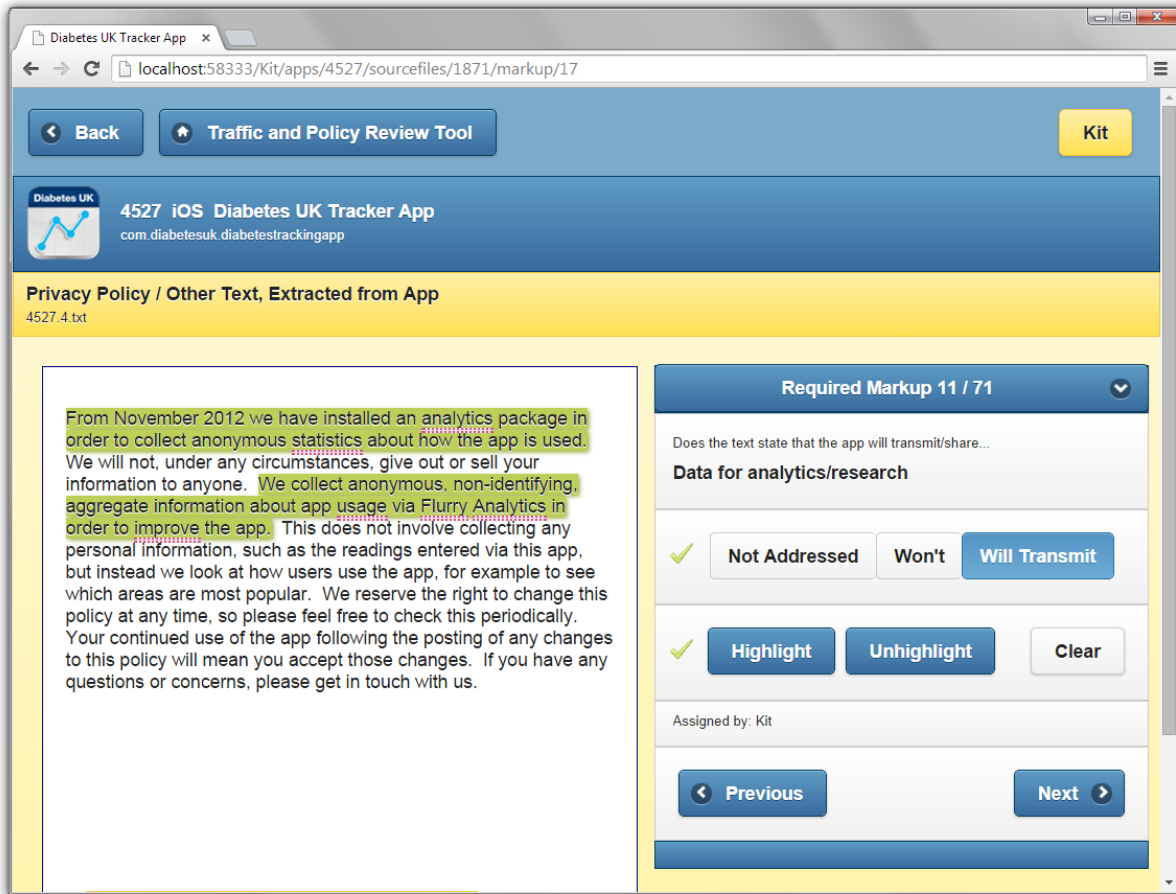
Diabetes UK Tracker App ×

localhost:58333/Kit/apps/4527/sourcefiles/1871/markup/17

Back

Traffic and Policy Review Tool

Kit

Diabetes UK

4527 iOS Diabetes UK Tracker App
com.diabetesuk.diabetestrackingapp

Privacy Policy / Other Text, Extracted from App
4527.4.txt

From November 2012 we have installed an analytics package in order to collect anonymous statistics about how the app is used. We will not, under any circumstances, give out or sell your information to anyone. We collect anonymous, non-identifying, aggregate information about app usage via Flurry Analytics in order to improve the app. This does not involve collecting any personal information, such as the readings entered via this app, but instead we look at how users use the app, for example to see which areas are most popular. We reserve the right to change this policy at any time, so please feel free to check this periodically. Your continued use of the app following the posting of any changes to this policy will mean you accept those changes. If you have any questions or concerns, please get in touch with us.

Required Markup 11 / 71

Does the text state that the app will transmit/share...
Data for analytics/research

Not Addressed
Won't
Will Transmit

Highlight
Unhighlight
Clear

Assigned by: Kit

Previous
Next